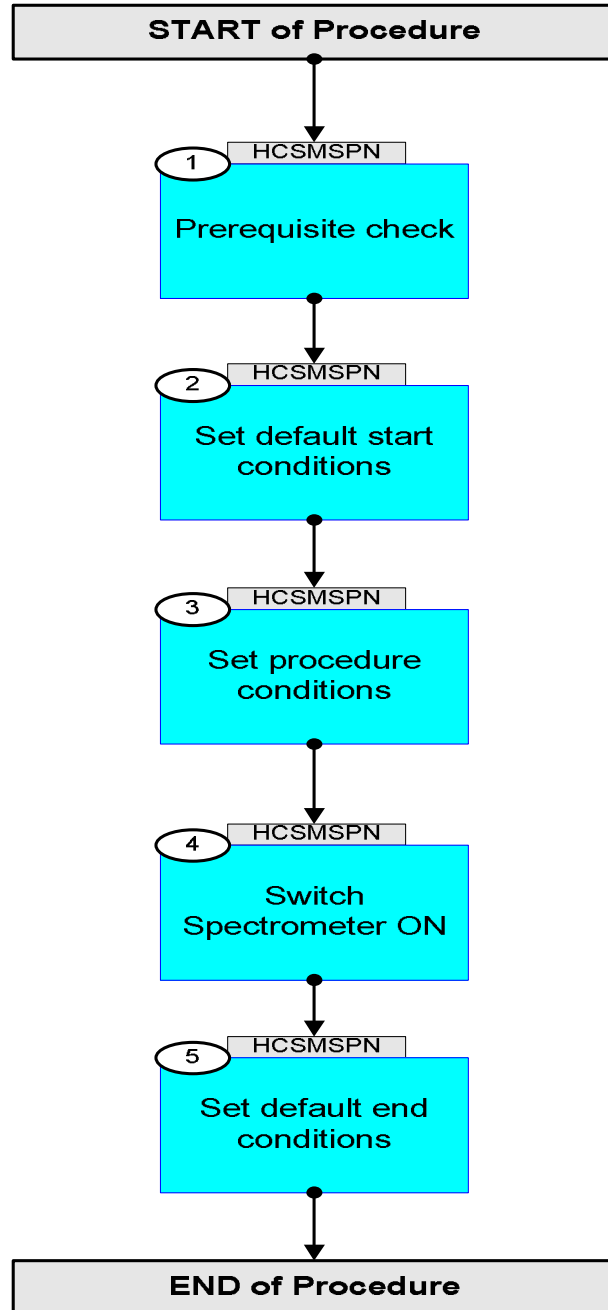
START of Procedure

1
HCSMSPN
Prerequisite check

2
HCSMSPN
Set default start conditions

3
HCSMSPN
Set procedure conditions

4
HCSMSPN
Switch Spectrometer ON

5
HCSMSPN
Set default end conditions

END of Procedure